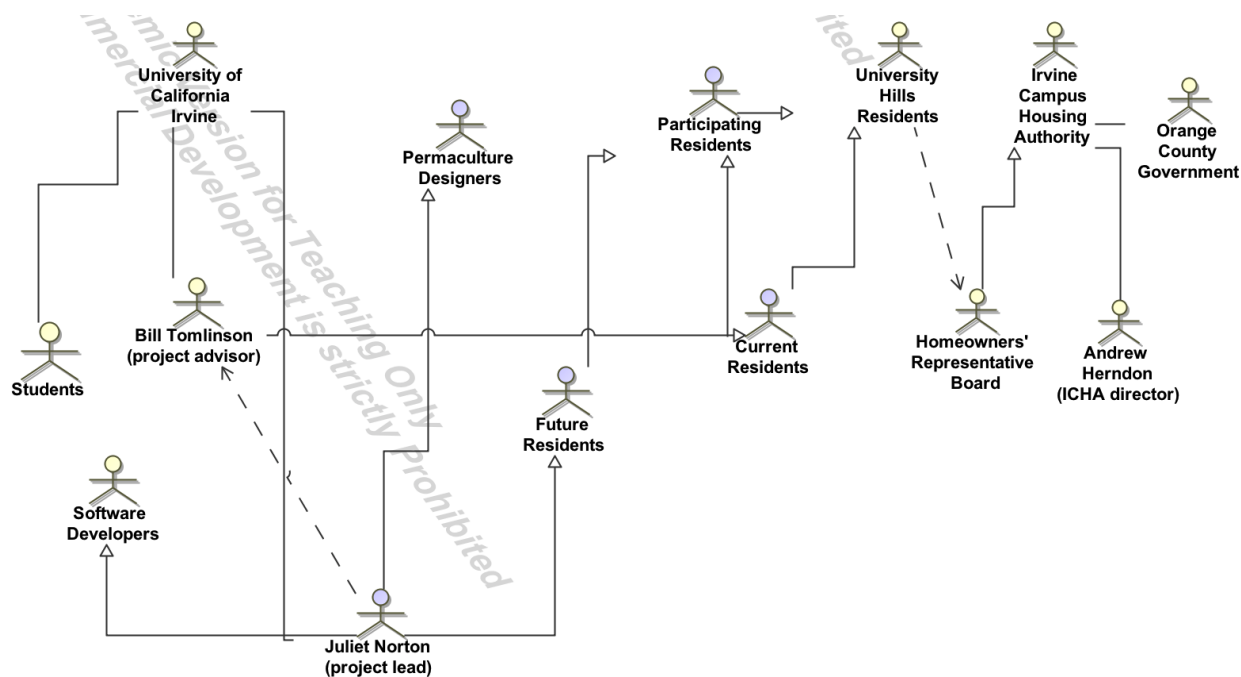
University of California Irvine

Students

Bill Tomlinson (project advisor)

Permaculture Designers

Participating Residents

University Hills Residents

Irvine Campus Housing Authority

Orange County Government

Current Residents

Homeowners' Representative Board

Andrew Herndon (ICHA director)

Future Residents

Software Developers

Juliet Norton (project lead)

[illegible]mission for Teaching Only
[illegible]mercial Development is strictly Prohibited
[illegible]ited